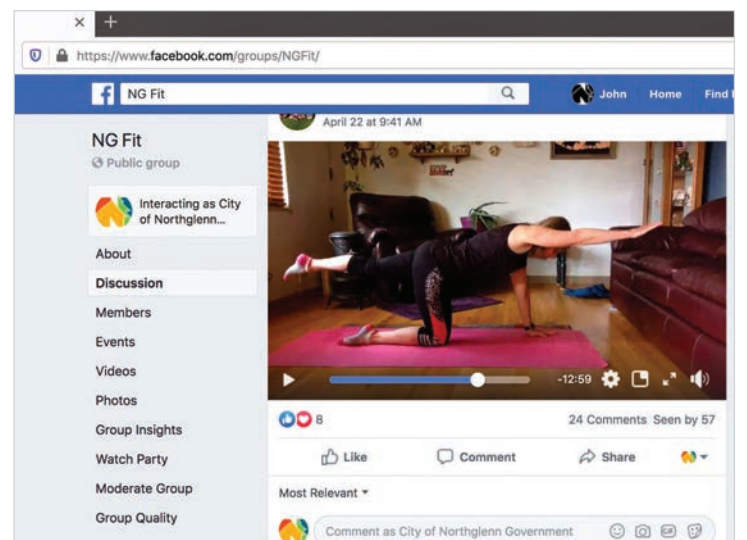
https://www.facebook.com/groups/NGFit/

NG Fit

John Home Find

NG Fit
Public group

Interacting as City of Northglenn...

About
Discussion
Members
Events
Videos
Photos
Group Insights
Watch Party
Moderate Group
Group Quality

April 22 at 9:41 AM

-12:59

8

24 Comments Seen by 57

Like Comment Share

Most Relevant

Comment as City of Northglenn Government